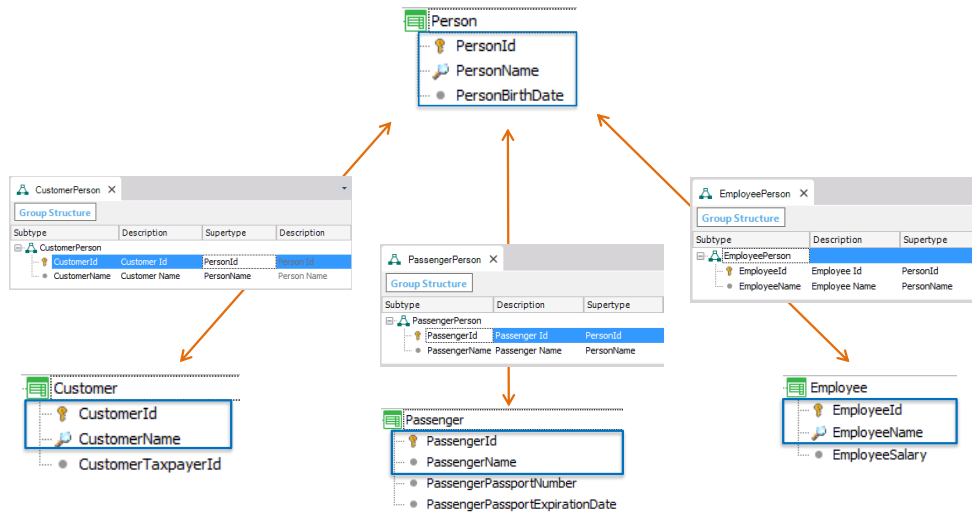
Person
PersonId
PersonName
PersonBirthDate

CustomerPerson ×
Group Structure

| Subtype | Description | Supertype | Description |
|---|---|---|---|
| CustomerPerson | | | |
| CustomerId | Customer Id | PersonId | Person Id |
| CustomerName | Customer Name | PersonName | Person Name |

PassengerPerson ×
Group Structure

| Subtype | Description | Supertype |
|---|---|---|
| PassengerPerson | | |
| PassengerId | Passenger Id | PersonId |
| PassengerName | Passenger Name | PersonName |

EmployeePerson ×
Group Structure

| Subtype | Description | Supertype |
|---|---|---|
| EmployeePerson | | |
| EmployeeId | Employee Id | PersonId |
| EmployeeName | Employee Name | PersonName |

Customer
CustomerId
CustomerName
CustomerTaxpayerId

Passenger
PassengerId
PassengerName
PassengerPassportNumber
PassengerPassportExpirationDate

Employee
EmployeeId
EmployeeName
EmployeeSalary